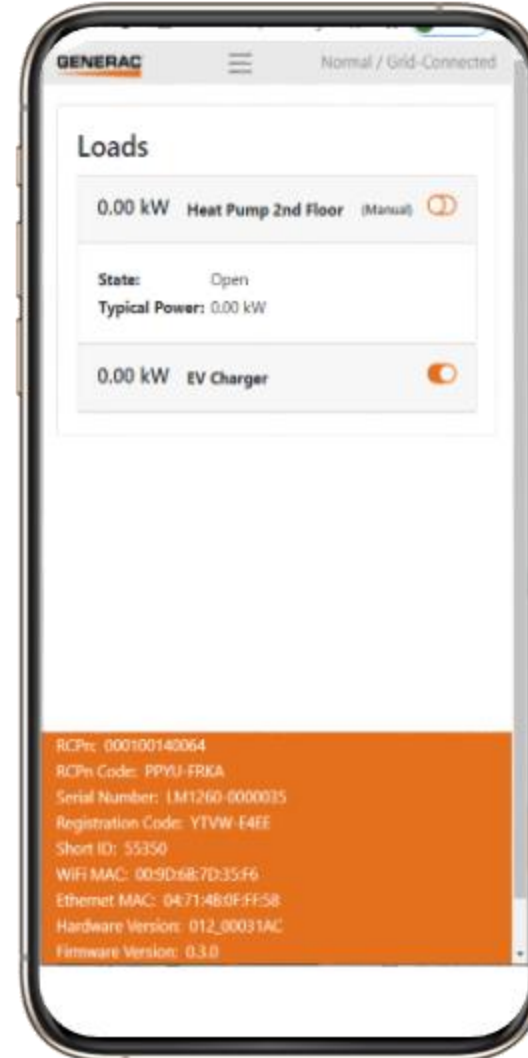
GENERAC

Normal / Grid-Connected

Loads

0.00 kW Heat Pump 2nd Floor (Manual)

State: Open
Typical Power: 0.00 kW

0.00 kW EV Charger

RCPn: 000100140064
RCPn Code: PPYU-FRKA
Serial Number: LM1260-0000035
Registration Code: YTVW-E4EE
Short ID: 55350
WiFi MAC: 00:9D:6B:7D:35:F6
Ethernet MAC: 04:71:4B:0F:FF:58
Hardware Version: 012_00031AC
Firmware Version: 0.3.0